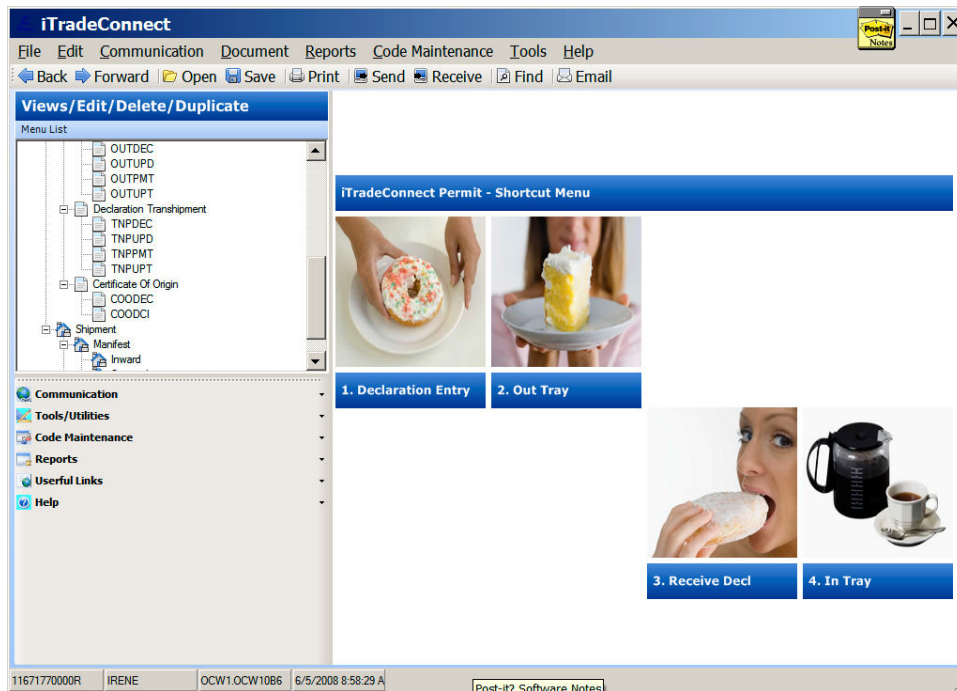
iTradeConnect

Post-it Notes

File Edit Communication Document Reports Code Maintenance Tools Help

Back Forward Open Save Print Send Receive Find Email

Views/Edit/Delete/Duplicate

Menu List

OUTDEC
OUTPUD
OUTPMT
OUTPUT
Declaration Transhipment
TNPDEC
TNPUPD
TNPPMT
TNPUPT
Certificate Of Origin
COODEC
COODCI
Shipment
Manifest
Inward

Communication
Tools/Utilities
Code Maintenance
Reports
Useful Links
Help

iTradeConnect Permit - Shortcut Menu

1. Declaration Entry

2. Out Tray

3. Receive Decl

4. In Tray

11671770000R | IRENE | OCW1.OCW10B6 | 6/5/2008 8:58:29 A

Post-it? Software Notes